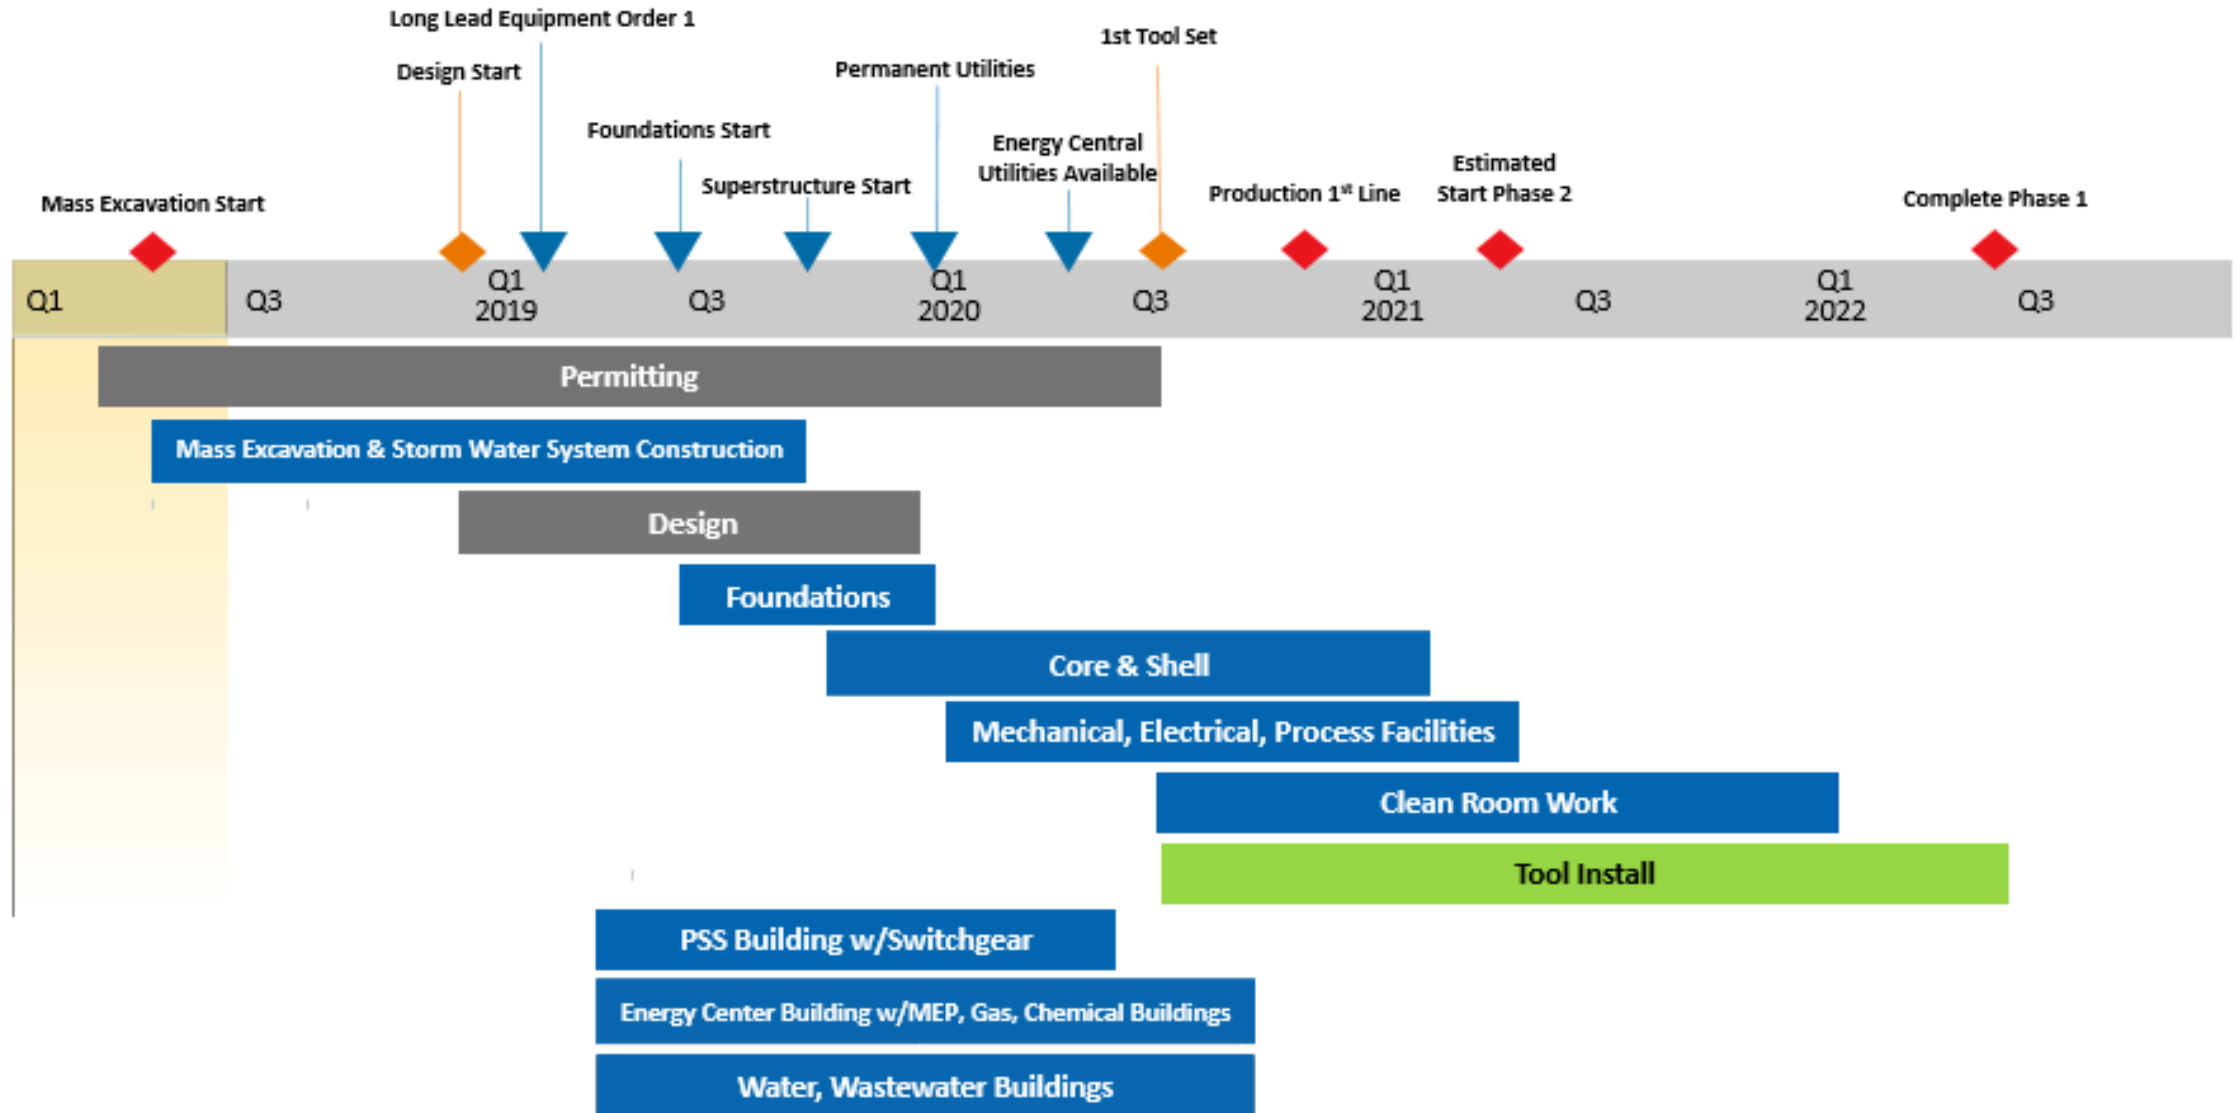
Long Lead Equipment Order 1

Design Start

Foundations Start

Permanent Utilities

1st Tool Set

Superstructure Start

Energy Central Utilities Available

Mass Excavation Start

Production 1$^{st}$ Line

Estimated Start Phase 2

Complete Phase 1

Q1

Q3

Q1 2019

Q3

Q1 2020

Q3

Q1 2021

Q3

Q1 2022

Q3

Permitting

Mass Excavation & Storm Water System Construction

Design

Foundations

Core & Shell

Mechanical, Electrical, Process Facilities

Clean Room Work

Tool Install

PSS Building w/Switchgear

Energy Center Building w/MEP, Gas, Chemical Buildings

Water, Wastewater Buildings